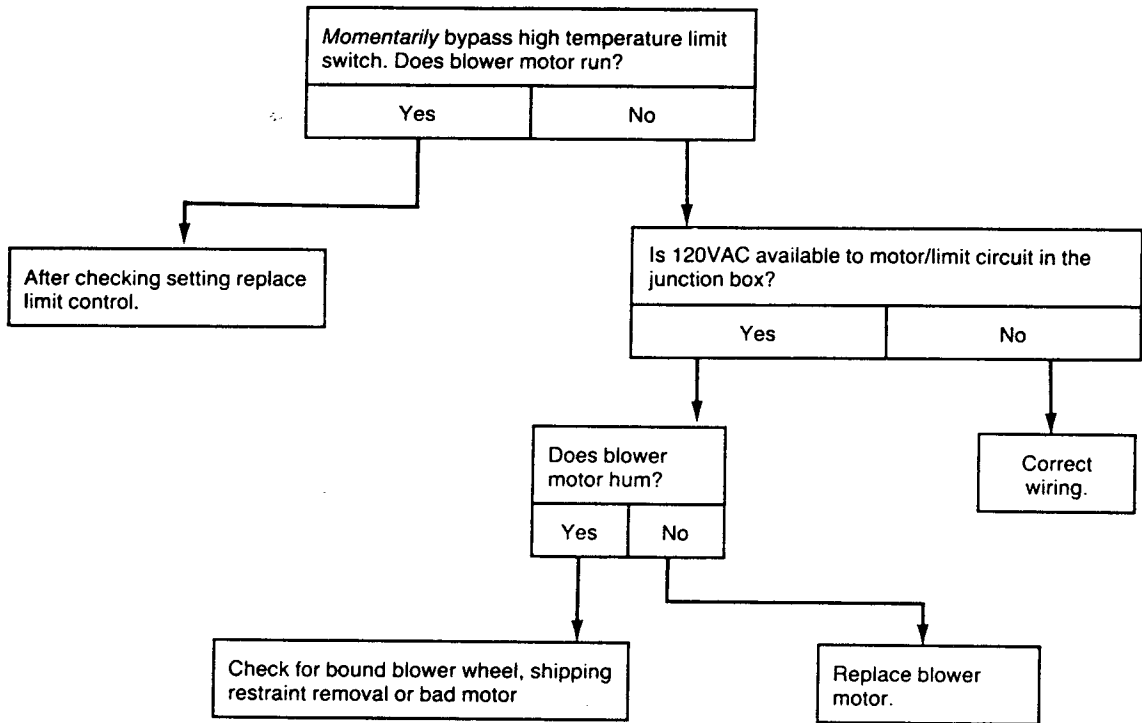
Momentarily bypass high temperature limit switch. Does blower motor run?

Yes

No

After checking setting replace limit control.

Is 120VAC available to motor/limit circuit in the junction box?

Yes

No

Does blower motor hum?

Yes

No

Correct wiring.

Check for bound blower wheel, shipping restraint removal or bad motor

Replace blower motor.